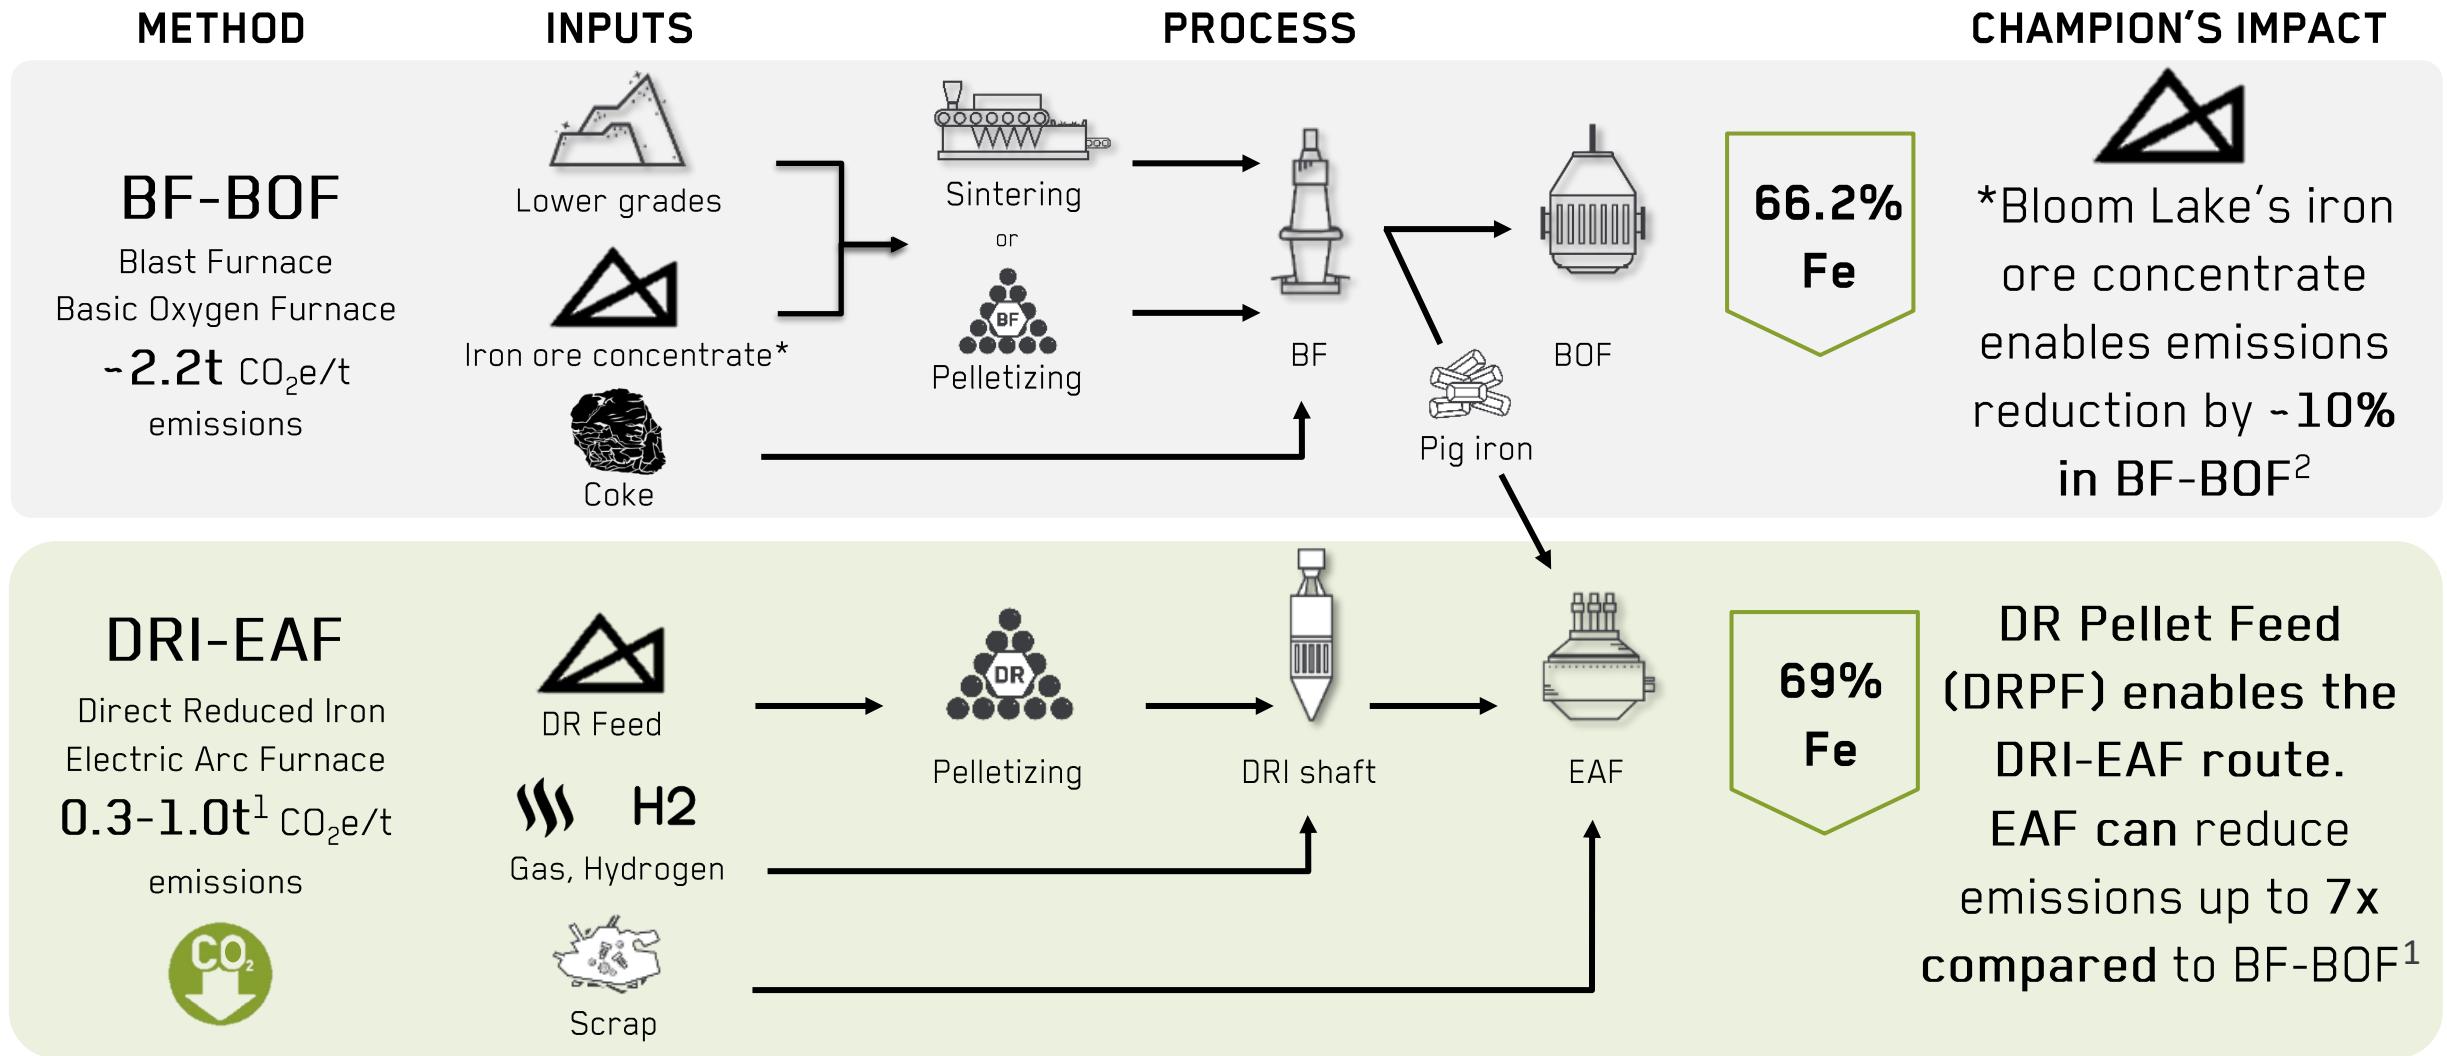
METHOD INPUTS PROCESS CHAMPION'S IMPACT

BF-BOF
Blast Furnace
Basic Oxygen Furnace
~2.2t $CO_2e/t$
emissions

Lower grades
Iron ore concentrate*
Coke

Sintering
or
BF
Pelletizing

BF
Pig iron
BOF

66.2%
Fe

*Bloom Lake's iron ore concentrate enables emissions reduction by ~10% in BF-BOF$^2$

DRI-EAF
Direct Reduced Iron
Electric Arc Furnace
0.3-1.0t$^1$ $CO_2e/t$
emissions

$CO_2$

DR Feed
H2
Gas, Hydrogen
Scrap

DR
Pelletizing
DRI shaft
EAF

69%
Fe

DR Pellet Feed (DRPF) enables the DRI-EAF route. EAF can reduce emissions up to 7x compared to BF-BOF$^1$